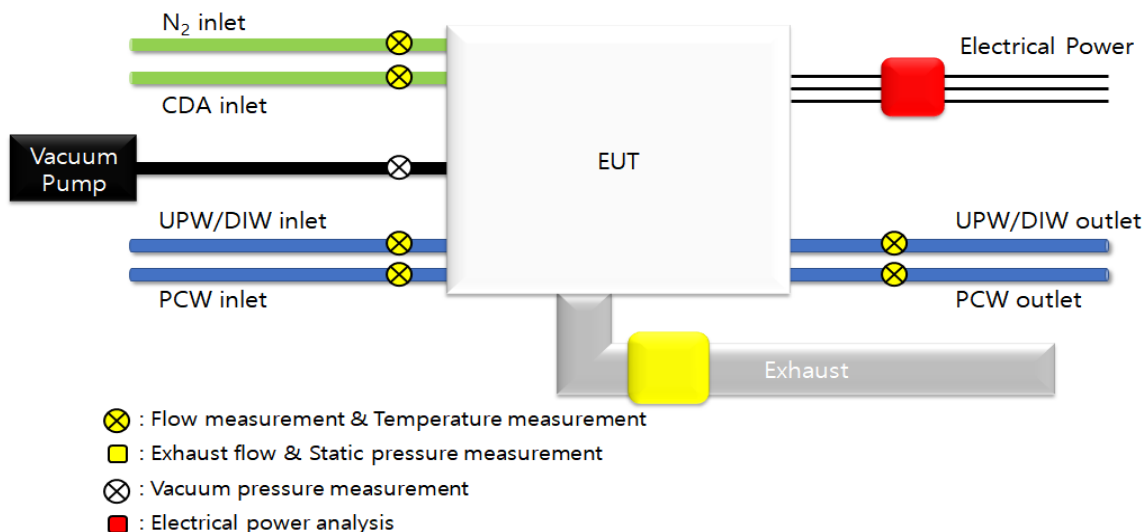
$N_2$ inlet

CDA inlet

Electrical Power

Vacuum Pump

EUT

UPW/DIW inlet

UPW/DIW outlet

PCW inlet

PCW outlet

Exhaust

: Flow measurement & Temperature measurement

: Exhaust flow & Static pressure measurement

: Vacuum pressure measurement

: Electrical power analysis